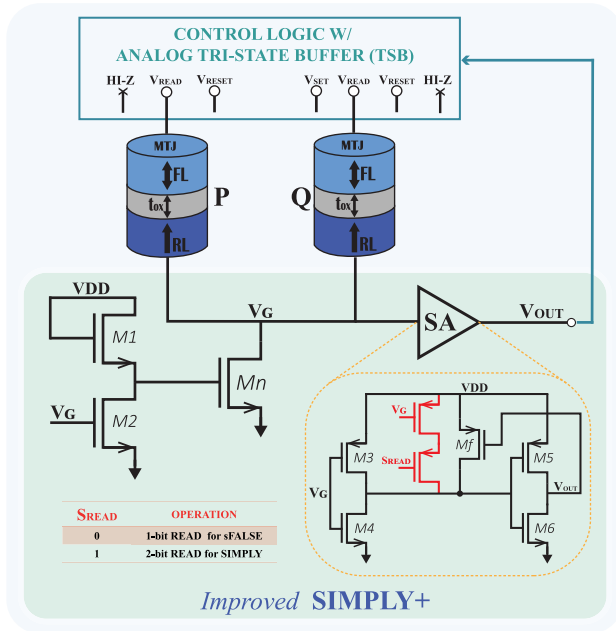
CONTROL LOGIC W/
ANALOG TRI-STATE BUFFER (TSB)

HI-Z $V_{READ}$ $V_{RESET}$ $V_{SET}$ $V_{READ}$ $V_{RESET}$ HI-Z

MTJ
FL
$t_{ox}$
RL
P

MTJ
FL
$t_{ox}$
RL
Q

VDD
M1
$V_G$
M2
$V_G$
Mn
SA
$V_{OUT}$

VDD
$V_G$
$S_{READ}$
Mf
M3
M5
$V_G$
$V_{out}$
M4
M6

| $S_{READ}$ | OPERATION |
|---|---|
| 0 | 1-bit READ for sFALSE |
| 1 | 2-bit READ for SIMPLY |

Improved SIMPLY+